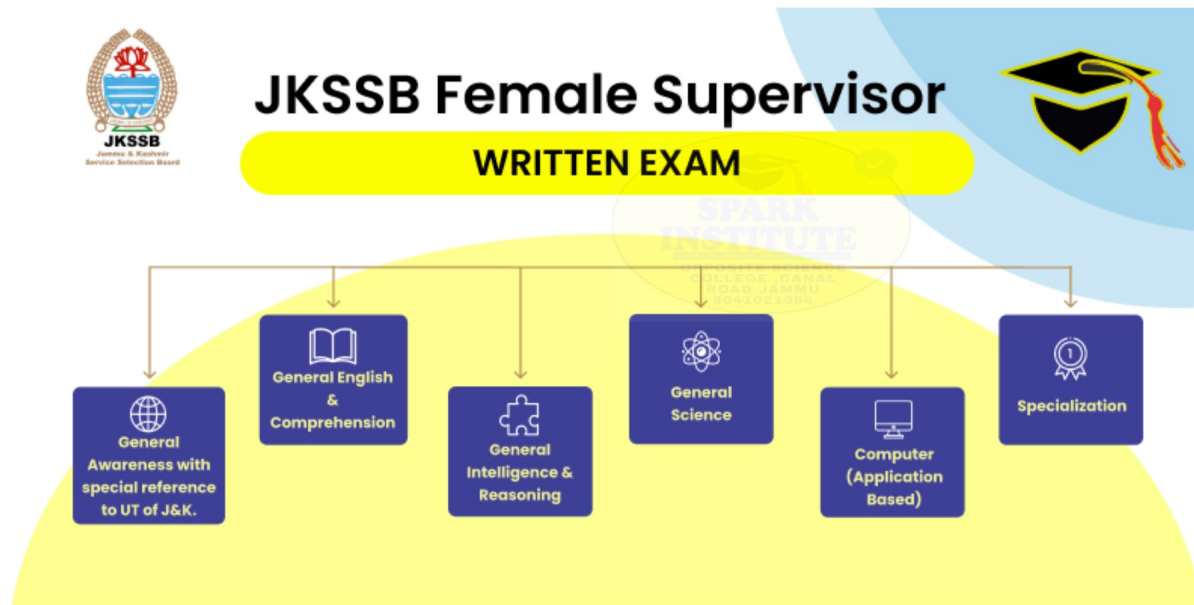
JKSSB
Jammu & Kashmir Service Selection Board

JKSSB Female Supervisor

WRITTEN EXAM

SPARK INSTITUTE
OPPOSITE SCIENCE COLLEGE ,CANAL ROAD JAMMU
9041021984

General Awareness with special reference to UT of J&K.

General English & Comprehension

General Intelligence & Reasoning

General Science

Computer (Application Based)

1

Specialization